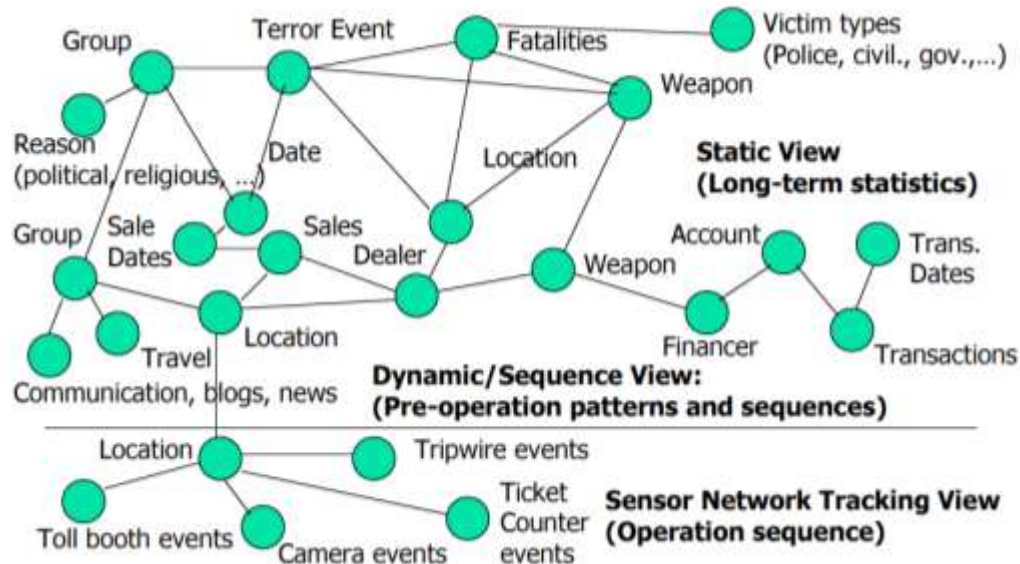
Group
Terror Event
Fatalities
Victim types (Police, civil., gov.,...)
Weapon
Reason (political, religious, ...)
Date
Location
Static View (Long-term statistics)
Group
Sale Dates
Sales
Dealer
Weapon
Account
Trans. Dates
Location
Travel
Financer
Transactions
Communication, blogs, news
Dynamic/Sequence View: (Pre-operation patterns and sequences)
Location
Tripwire events
Toll booth events
Camera events
Ticket Counter events
Sensor Network Tracking View (Operation sequence)